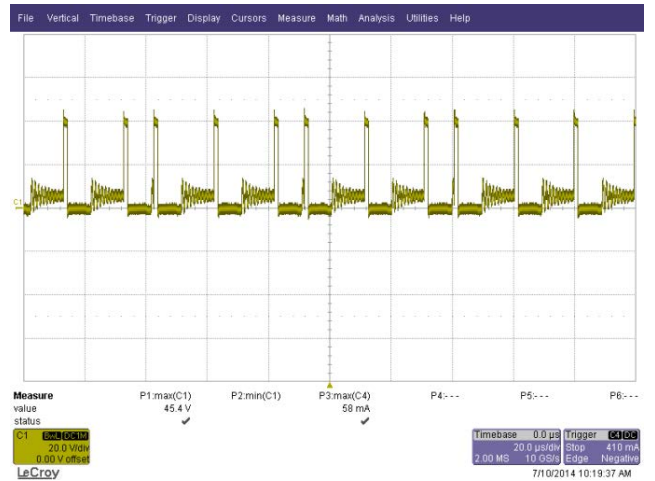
File Vertical Timebase Trigger Display Cursors Measure Math Analysis Utilities Help

C1

| Measure | P1:max(C1) | P2:min(C1) | P3:max(C4) | P4:- - - | P5:- - - | P6:- - - |
|---|---|---|---|---|---|---|
| value | 45.4 V | | 58 mA | | | |
| status | ✔ | | ✔ | | | |

C1 BwL DC1M
20.0 V/div
0.00 V offset

Timebase 0.0 µs
20.0 µs/div
2.00 MS 10 GS/s

Trigger C4 DC
Stop 410 mA
Edge Negative

LeCroy

7/10/2014 10:19:37 AM